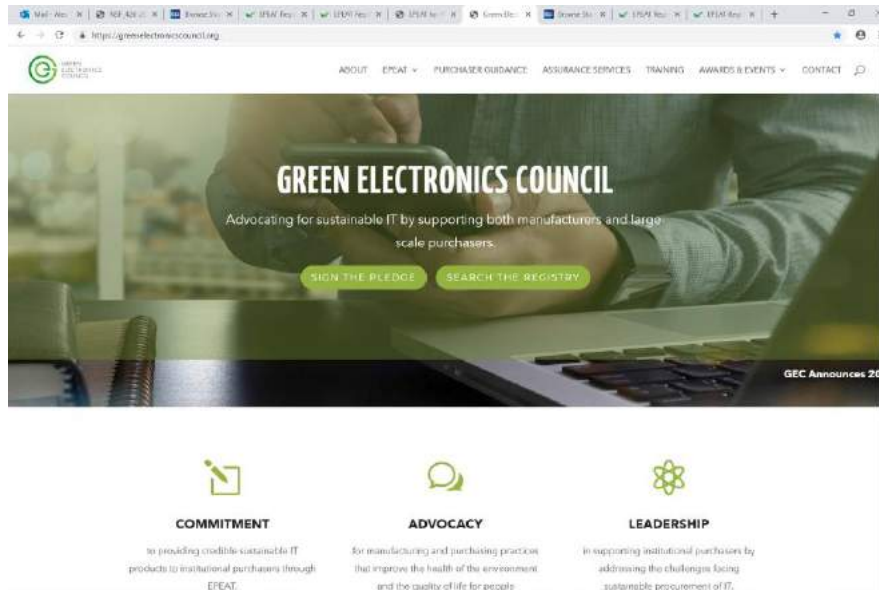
Mail - Wo | NSF AGI | Browse | EPEAT Reg | EPEAT Reg | EPEAT | Green Ele | Browse | EPEAT Reg | EPEAT Reg

https://greenelectronicscouncil.org

GREEN ELECTRONICS COUNCIL

ABOUT EPEAT PURCHASER GUIDANCE ASSURANCE SERVICES TRAINING AWARDS & EVENTS CONTACT

GREEN ELECTRONICS COUNCIL

Advocating for sustainable IT by supporting both manufacturers and large scale purchasers.

SIGN THE PLEDGE SEARCH THE REGISTRY

GEC Announces 20

COMMITMENT

to providing credible sustainable IT products to institutional purchasers through EPEAT.

ADVOCACY

for manufacturing and purchasing practices that improve the health of the environment and the quality of life for people

LEADERSHIP

in supporting institutional purchasers by addressing the challenges facing sustainable procurement of IT.